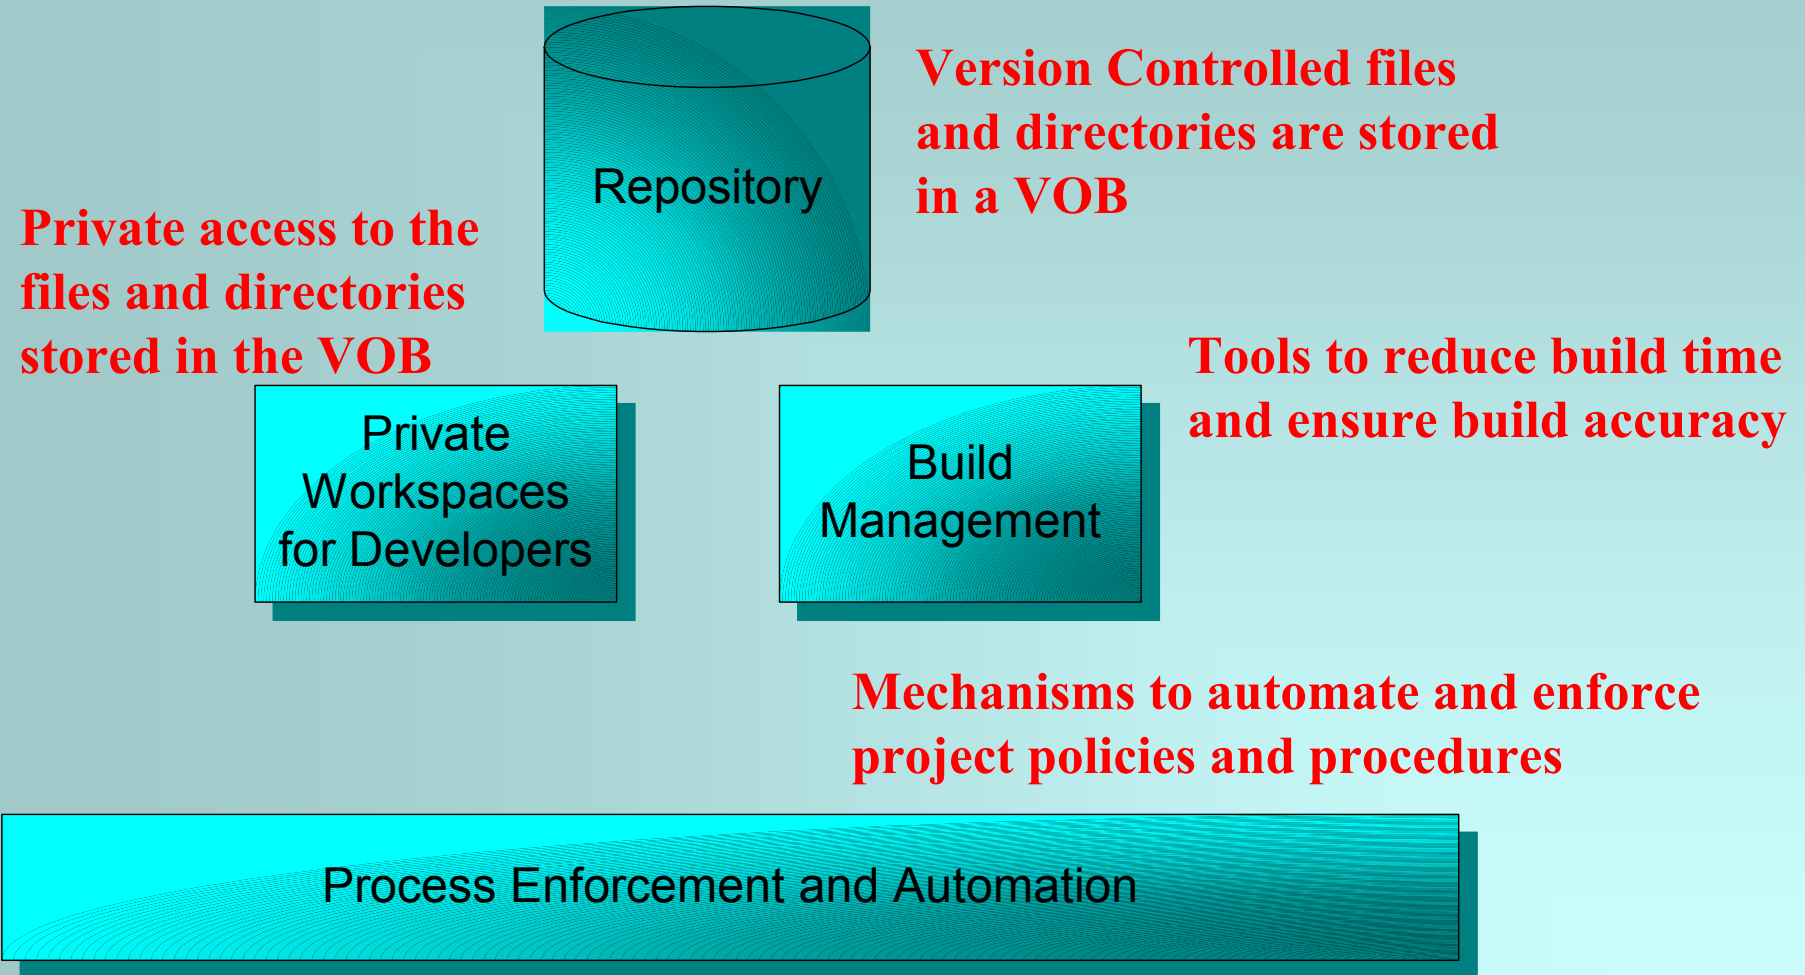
Repository

Version Controlled files and directories are stored in a VOB

Private access to the files and directories stored in the VOB

Private Workspaces for Developers

Build Management

Tools to reduce build time and ensure build accuracy

Mechanisms to automate and enforce project policies and procedures

Process Enforcement and Automation